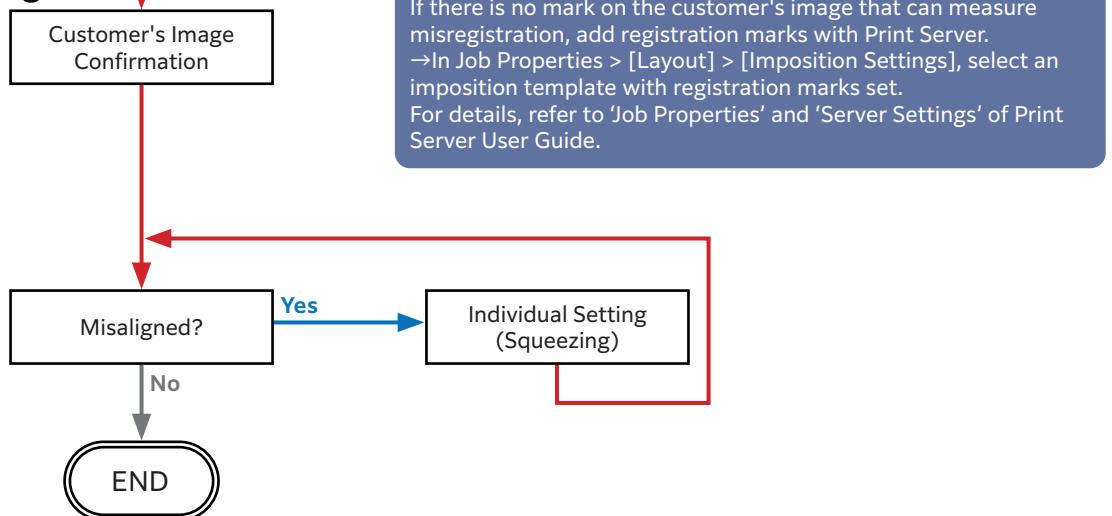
Customer's Image Confirmation

If there is no mark on the customer's image that can measure misregistration, add registration marks with Print Server.
→In Job Properties > [Layout] > [Imposition Settings], select an imposition template with registration marks set.
For details, refer to ‘Job Properties’ and ‘Server Settings’ of Print Server User Guide.

Misaligned?

Yes

Individual Setting (Squeezing)

No

END